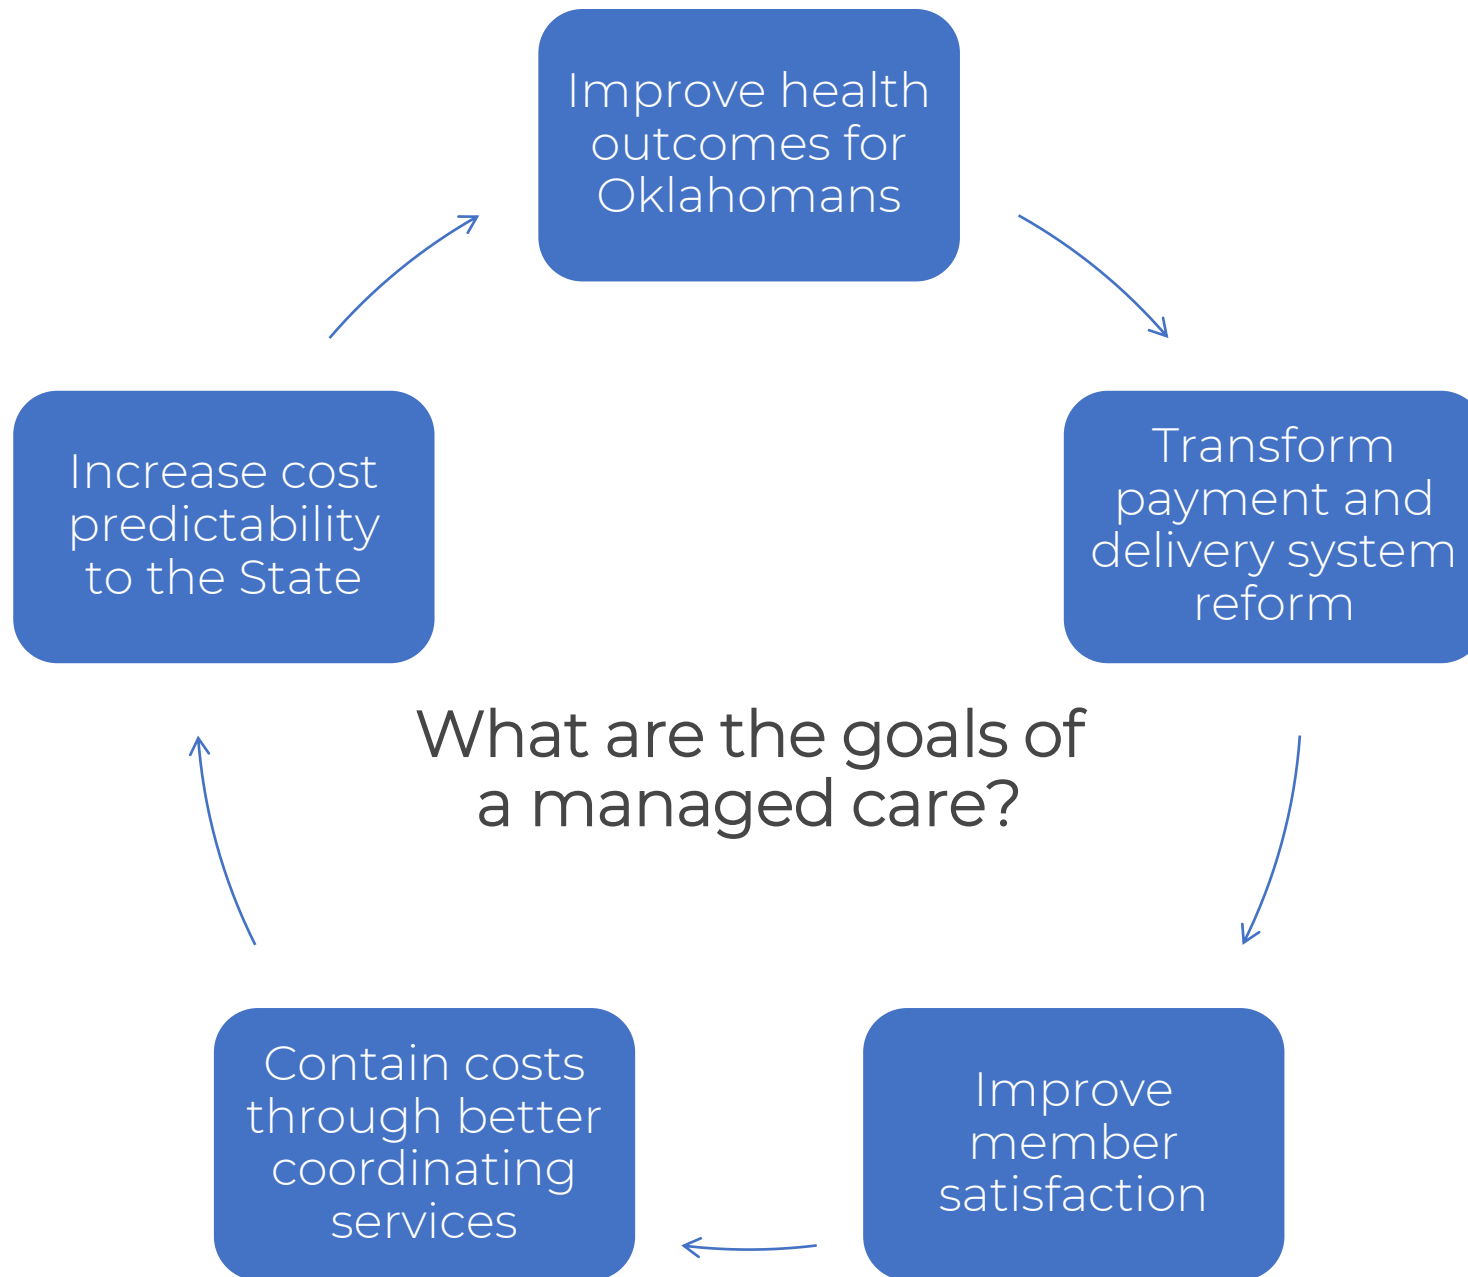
Improve health outcomes for Oklahomans

Transform payment and delivery system reform

Improve member satisfaction

Contain costs through better coordinating services

Increase cost predictability to the State

What are the goals of a managed care?